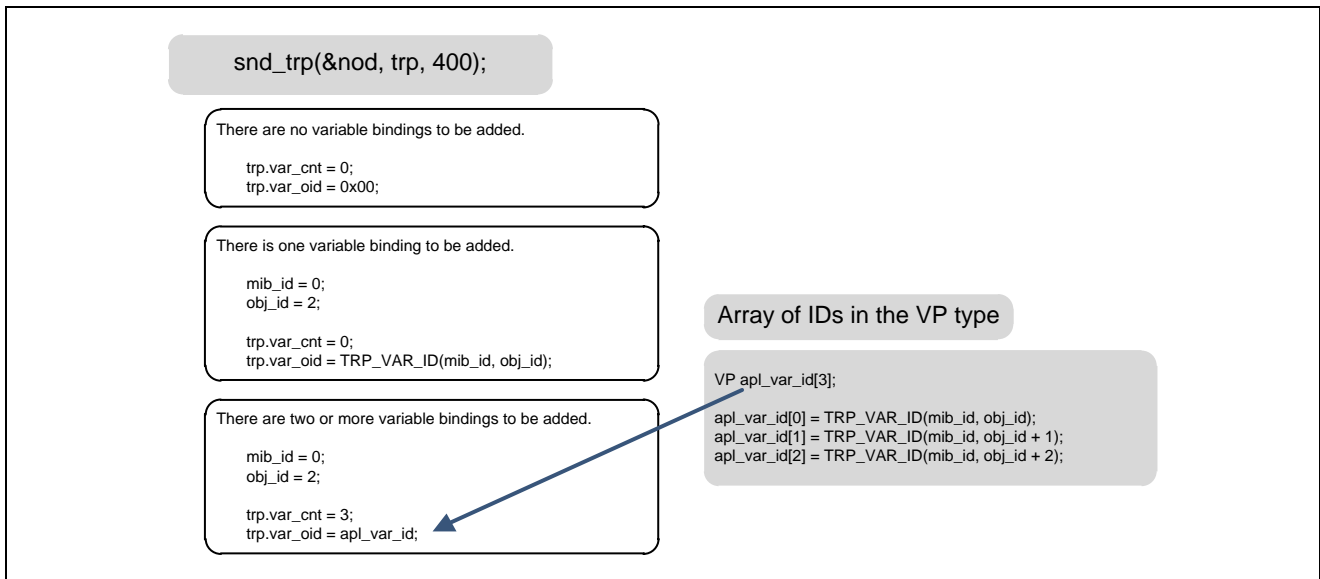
snd_trp(&nod, trp, 400);

There are no variable bindings to be added.

trp.var_cnt = 0;
trp.var_oid = 0x00;

There is one variable binding to be added.

mib_id = 0;
obj_id = 2;

trp.var_cnt = 0;
trp.var_oid = TRP_VAR_ID(mib_id, obj_id);

There are two or more variable bindings to be added.

mib_id = 0;
obj_id = 2;

trp.var_cnt = 3;
trp.var_oid = apl_var_id;

Array of IDs in the VP type

VP apl_var_id[3];

apl_var_id[0] = TRP_VAR_ID(mib_id, obj_id);
apl_var_id[1] = TRP_VAR_ID(mib_id, obj_id + 1);
apl_var_id[2] = TRP_VAR_ID(mib_id, obj_id + 2);